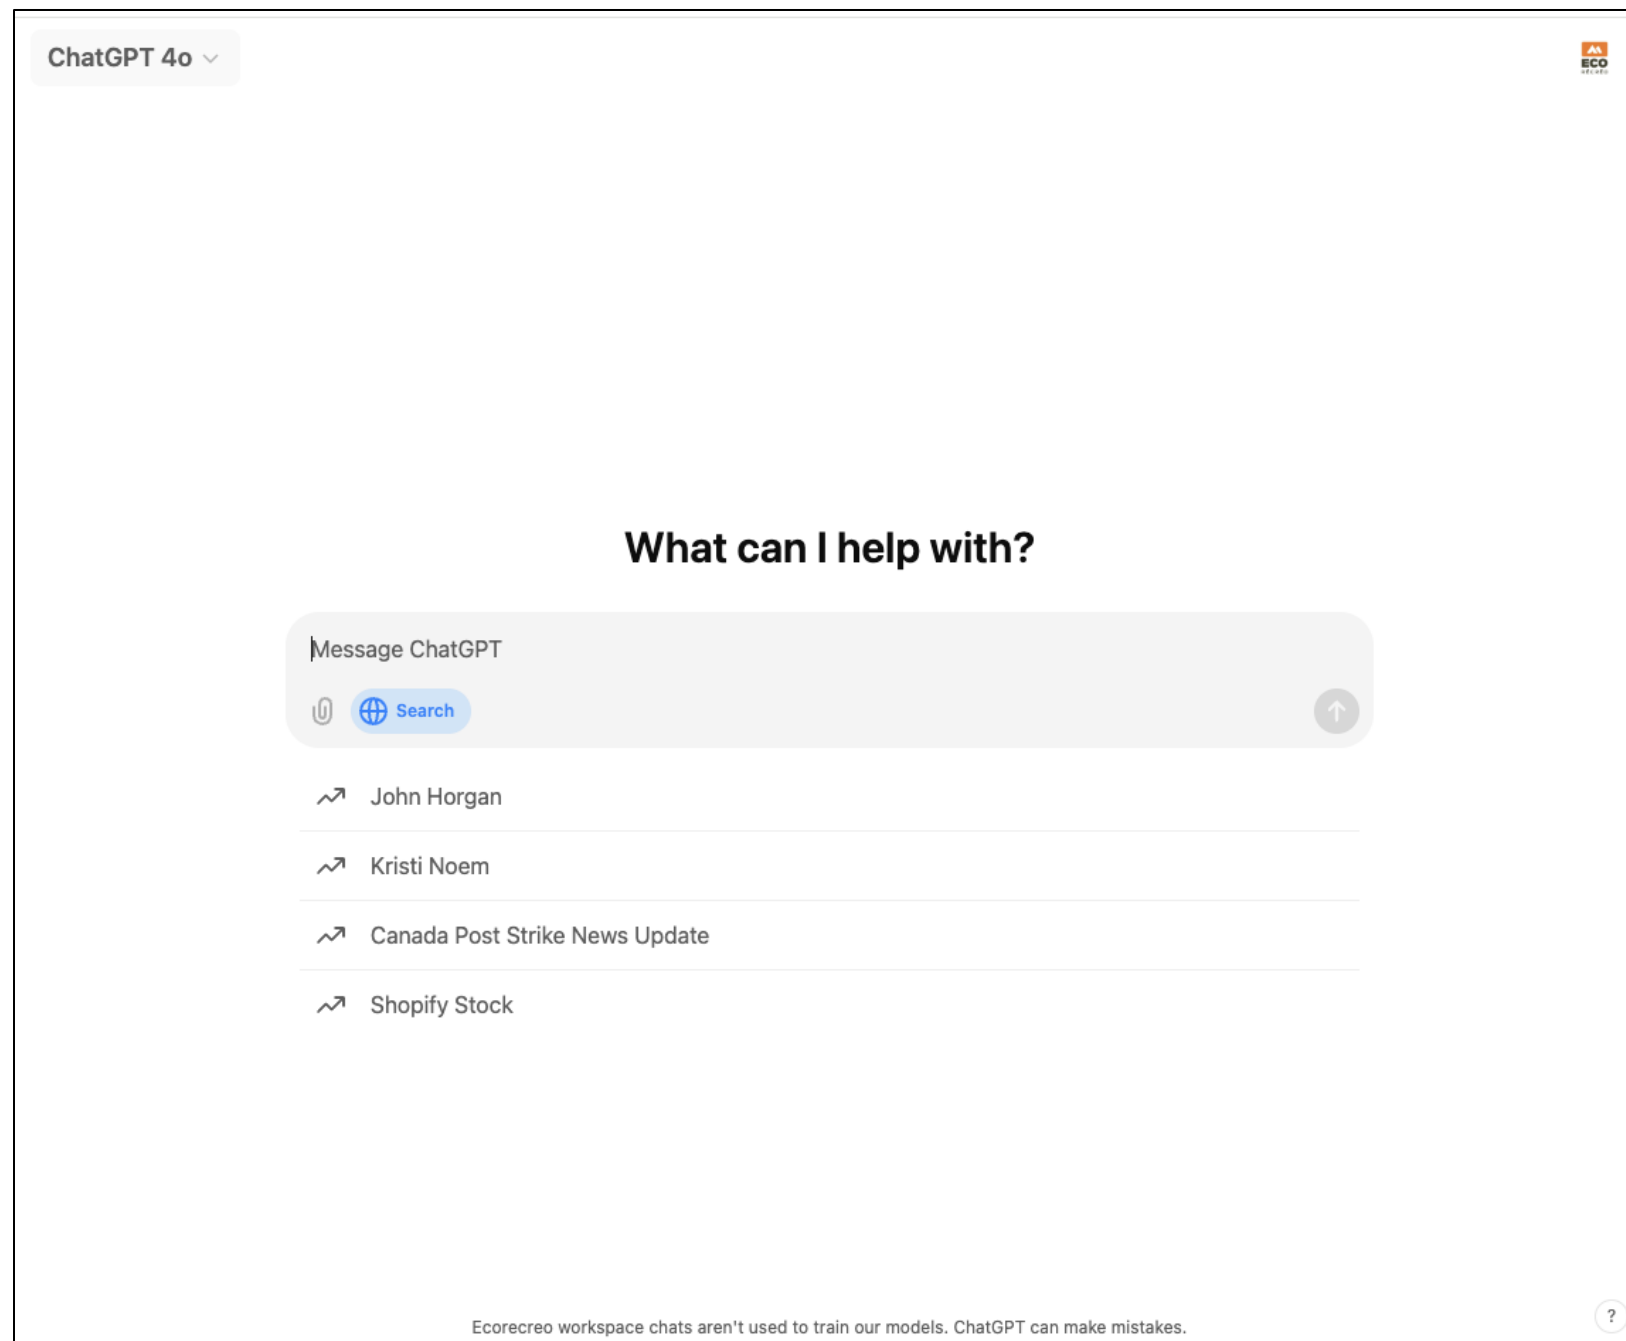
ChatGPT 4o

ECO

What can I help with?

Message ChatGPT

Search

John Horgan

Kristi Noem

Canada Post Strike News Update

Shopify Stock

Ecorecreo workspace chats aren't used to train our models. ChatGPT can make mistakes.

?